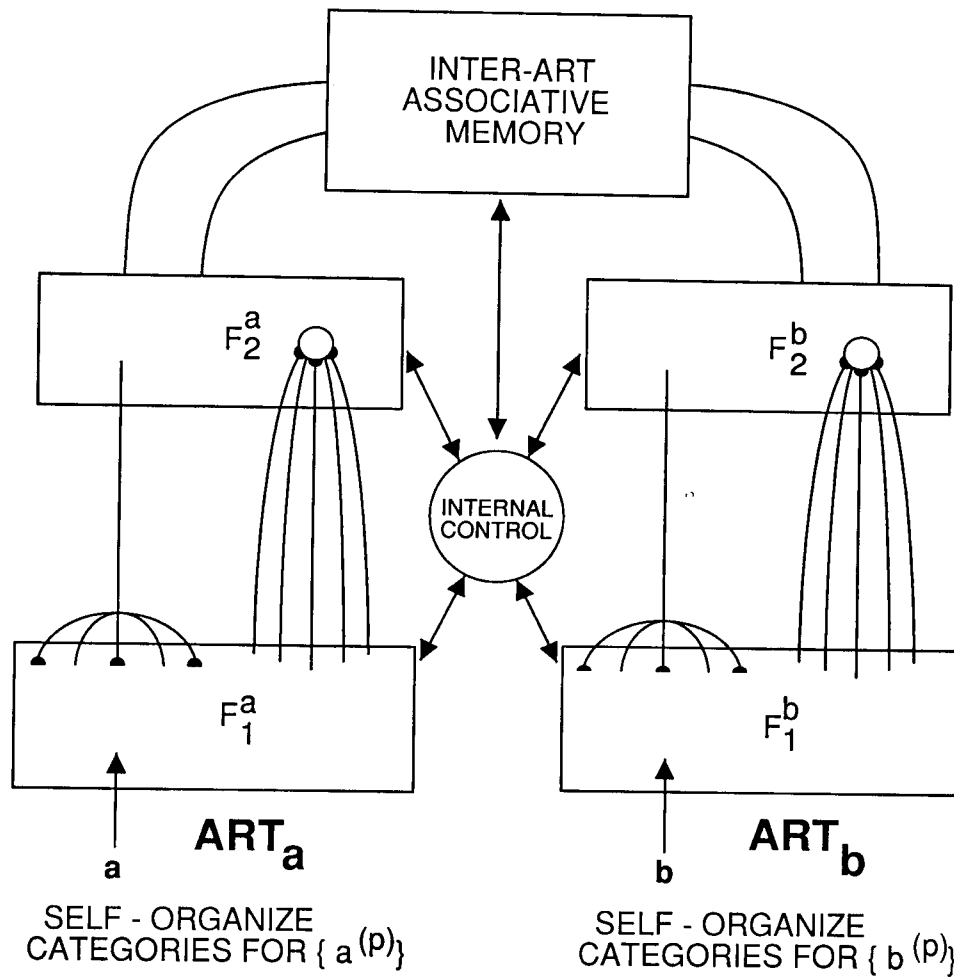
INTER-ART ASSOCIATIVE MEMORY

$F_2^a$

$F_2^b$

INTERNAL CONTROL

$F_1^a$

$F_1^b$

a

$ART_a$

b

$ART_b$

SELF - ORGANIZE CATEGORIES FOR $\{ a^{(p)} \}$

SELF - ORGANIZE CATEGORIES FOR $\{ b^{(p)} \}$